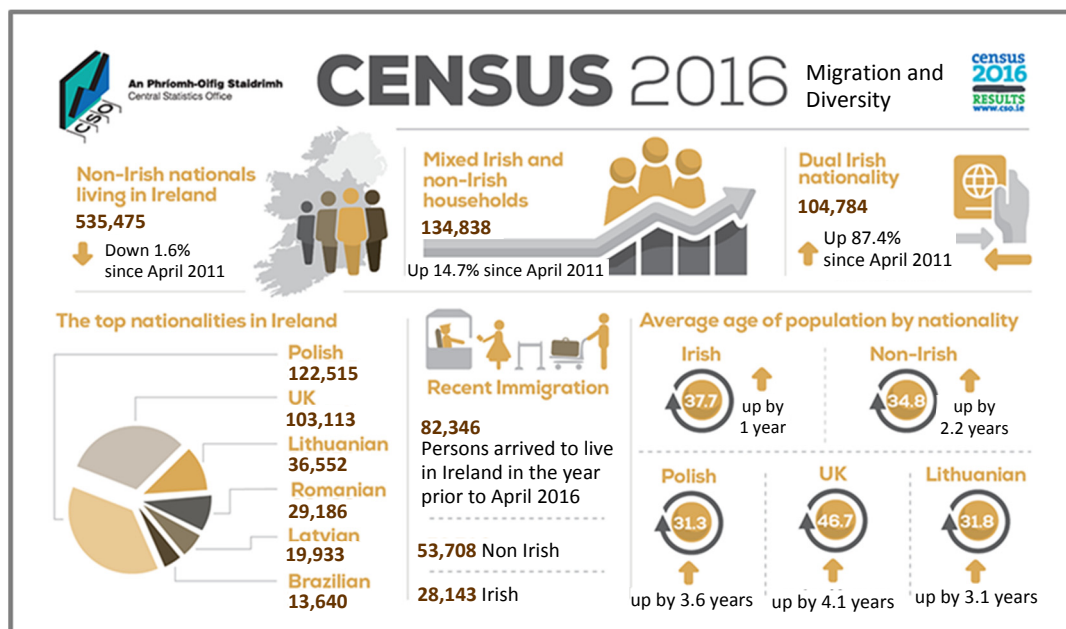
An Phríomh-Oifig Staidrimh
Central Statistics Office
CSO

CENSUS 2016

Migration and Diversity

census 2016 RESULTS www.cso.ie

Non-Irish nationals living in Ireland
535,475
Down 1.6% since April 2011

Mixed Irish and non-Irish households
134,838
Up 14.7% since April 2011

Dual Irish nationality
104,784
Up 87.4% since April 2011

The top nationalities in Ireland

Polish
122,515
UK
103,113
Lithuanian
36,552
Romanian
29,186
Latvian
19,933
Brazilian
13,640

Recent Immigration

82,346
Persons arrived to live in Ireland in the year prior to April 2016

53,708 Non Irish

28,143 Irish

Average age of population by nationality

Irish
37.7
up by 1 year

Non-Irish
34.8
up by 2.2 years

Polish
31.3
up by 3.6 years

UK
46.7
up by 4.1 years

Lithuanian
31.8
up by 3.1 years